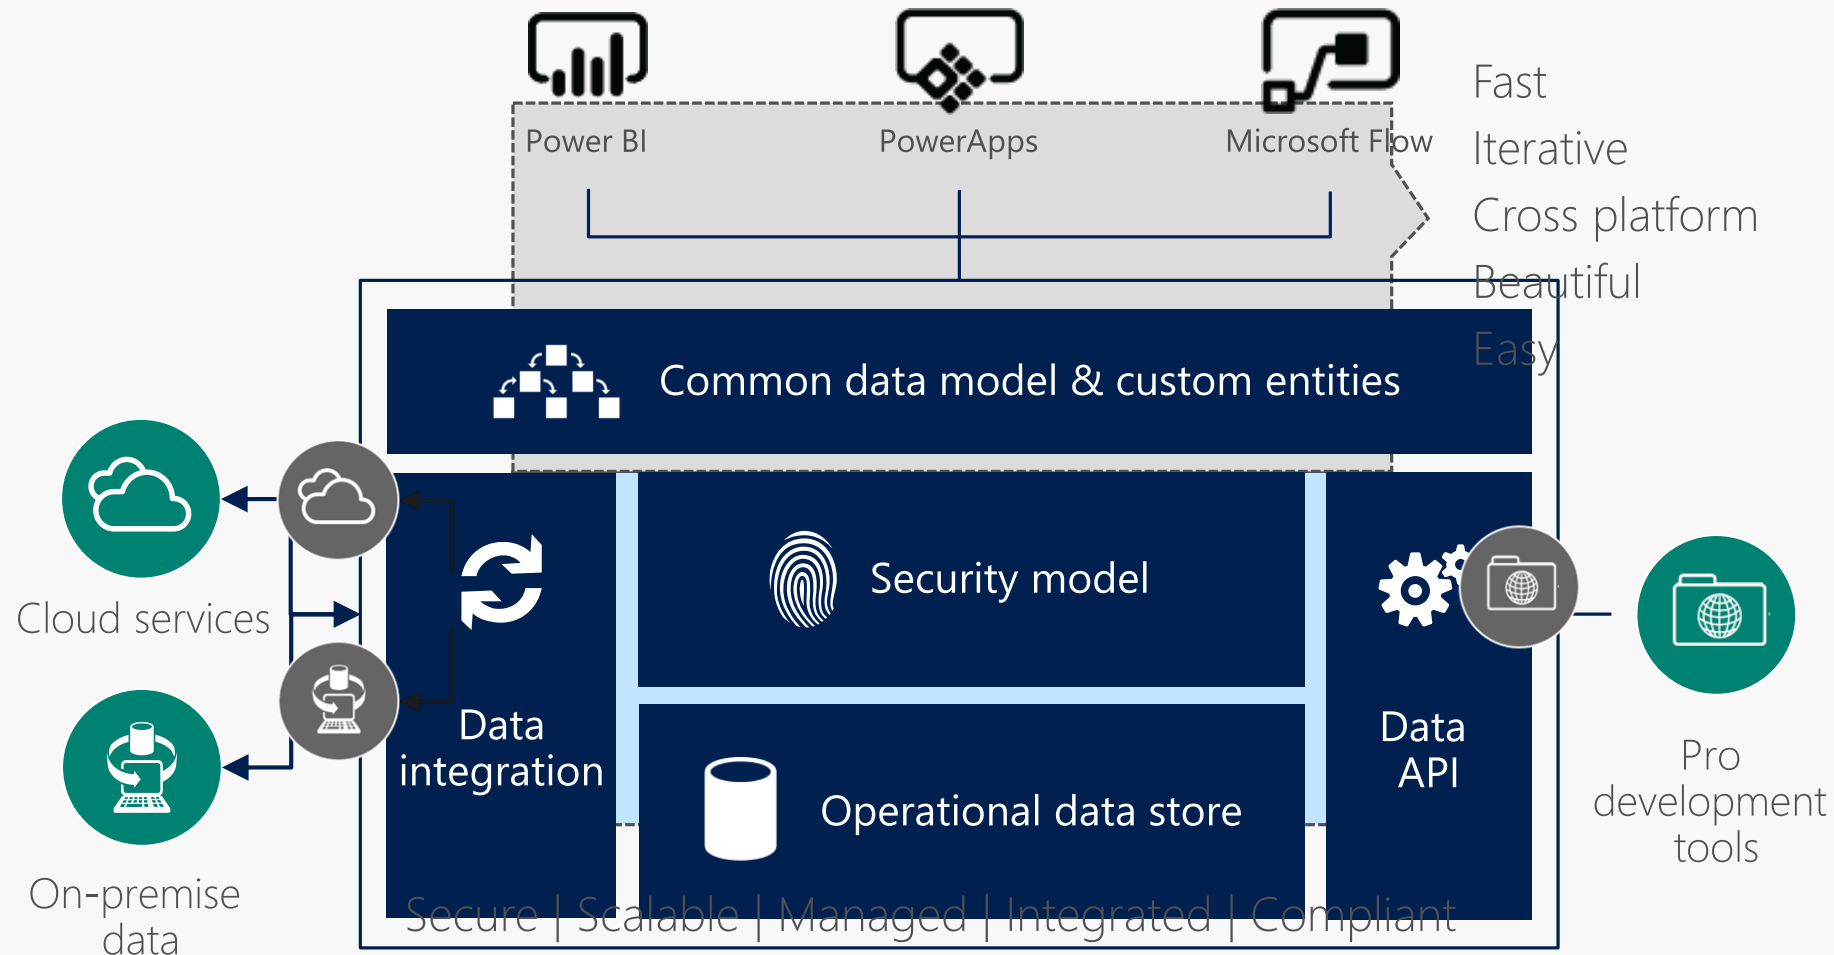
Power BI
PowerApps
Microsoft Flow

Fast
Iterative
Cross platform
Beautiful
Easy

Common data model & custom entities

Cloud services

On-premise data

Data integration

Security model

Operational data store

Data API

Pro development tools

Secure | Scalable | Managed | Integrated | Compliant